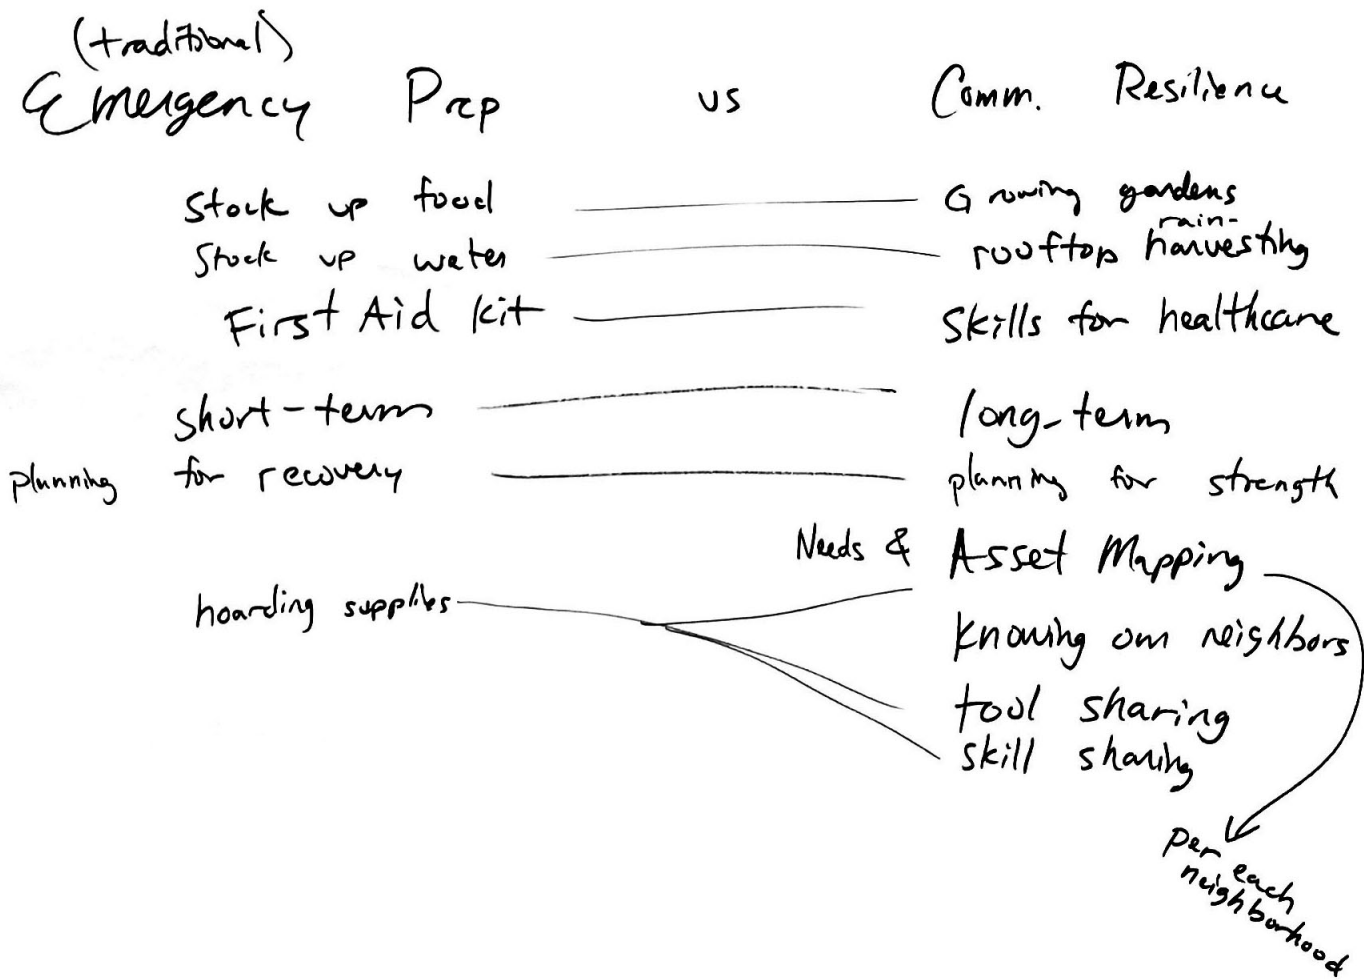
(traditional)
Emergency Prep vs Comm. Resilience

Stock up food — Growing gardens
Stock up water — rooftop rain-harvesting
First Aid kit — Skills for healthcare

short-term — long-term
planning for recovery — planning for strength

Needs & Asset Mapping
hoarding supplies — knowing our neighbors
tool sharing
skill sharing

per each neighborhood